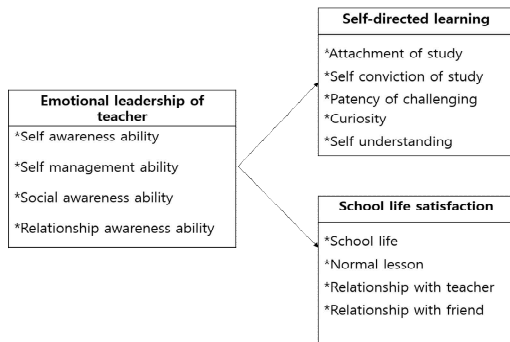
Emotional leadership of teacher

*Self awareness ability

*Self management ability

*Social awareness ability

*Relationship awareness ability

Self-directed learning

*Attachment of study

*Self conviction of study

*Patency of challenging

*Curiosity

*Self understanding

School life satisfaction

*School life

*Normal lesson

*Relationship with teacher

*Relationship with friend